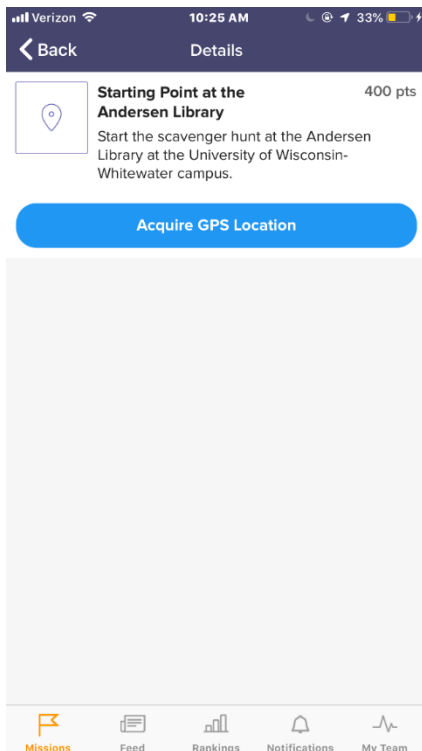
Verizon 10:25 AM 33%

Back Details

Starting Point at the Andersen Library 400 pts

Start the scavenger hunt at the Andersen Library at the University of Wisconsin-Whitewater campus.

Acquire GPS Location

Missions Feed Rankings Notifications My Team